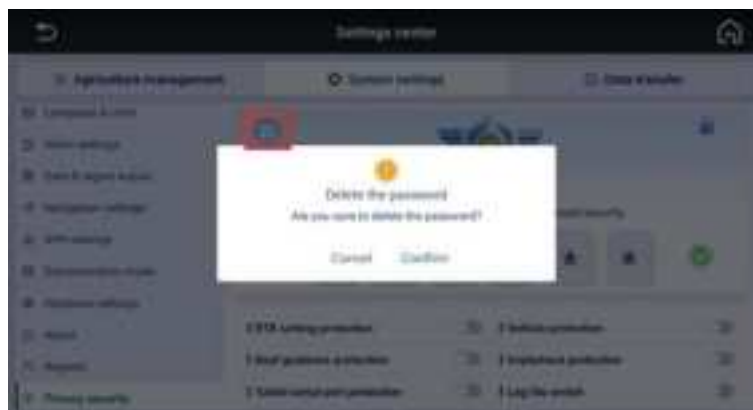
Settings center

Agricultural management

System settings

Data transfer

Language & units

Vehicle settings

Date & region

Navigation settings

WiFi settings

Demonstration mode

Hardware settings

About

Reports

Privacy security

Delete the password

Are you sure to delete the password?

Cancel

Confirm

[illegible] security

1 RTK locking protection

1 Vehicle protection

1 Roof guidance protection

1 Implement protection

1 Tablet serial port protection

1 Log file switch